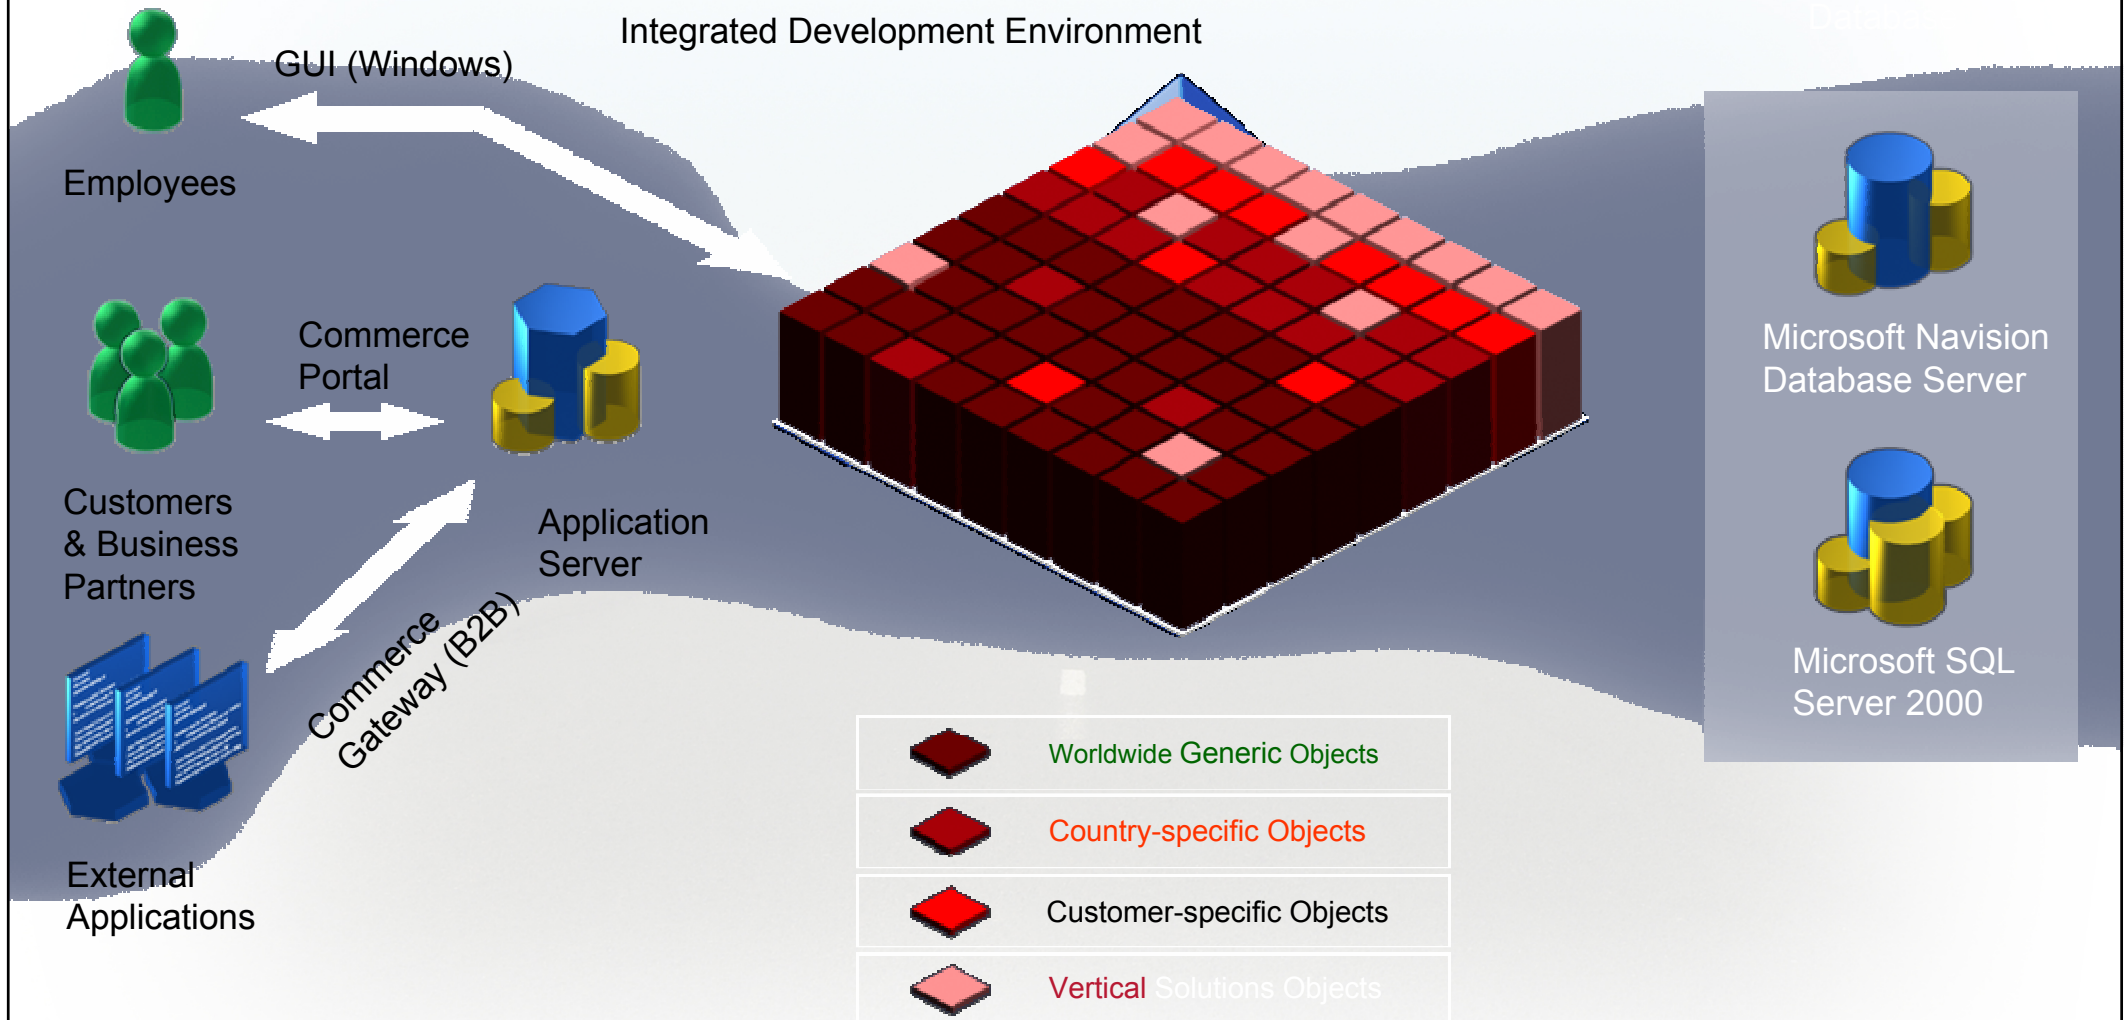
Integrated Development Environment

GUI (Windows)

Employees

Commerce Portal

Customers & Business Partners

Application Server

Commerce Gateway (B2B)

External Applications

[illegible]

Microsoft Navision Database Server

Microsoft SQL Server 2000

Worldwide Generic Objects

Country-specific Objects

Customer-specific Objects

Vertical Solutions Objects